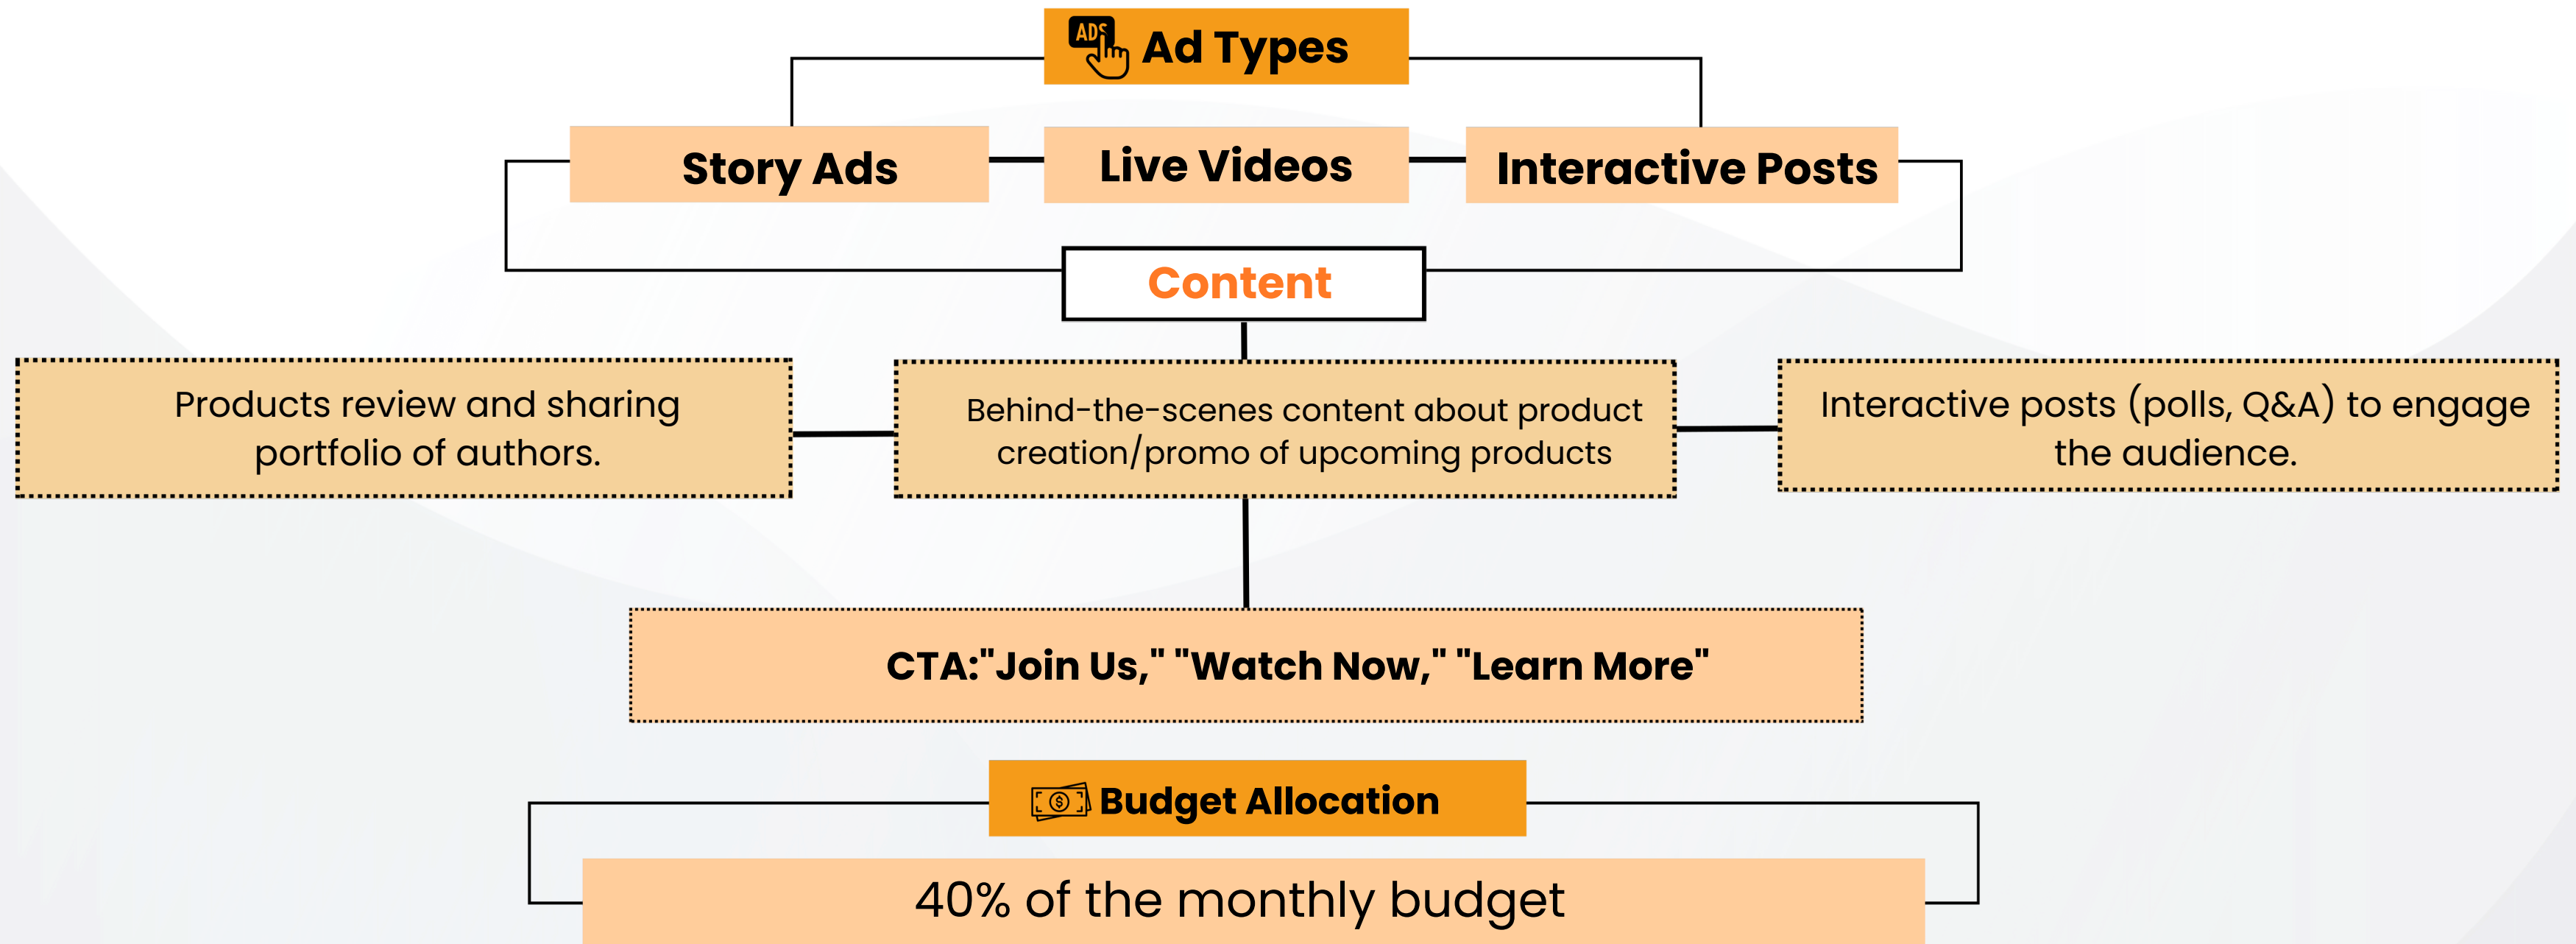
ADS Ad Types

Story Ads

Live Videos

Interactive Posts

Content

Products review and sharing portfolio of authors.

Behind-the-scenes content about product creation/promo of upcoming products

Interactive posts (polls, Q&A) to engage the audience.

CTA:"Join Us," "Watch Now," "Learn More"

Budget Allocation

40% of the monthly budget